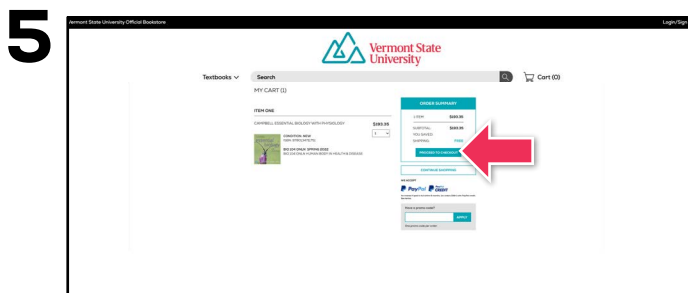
5

Vermont State University Official Bookstore

Login/Sign

Vermont State University

Textbooks

Search

Cart (0)

MY CART (1)

ITEM ONE

CAMPBELL ESSENTIAL BIOLOGY WITH PHYSIOLOGY

$189.99

CONDITION: NEW

ISBN: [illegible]

BIO 204 ONLY SPRING 2022

BIO 204 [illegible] HUMAN BODY IN HEALTH & DISEASE

ORDER SUMMARY

1 ITEM $189.99

SUBTOTAL $189.99

YOU SAVED

SHIPPING FREE

PROCEED TO CHECKOUT

CONTINUE SHOPPING

WE ACCEPT

PayPal

PayPal CREDIT

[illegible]

Have a promo code?

APPLY

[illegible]